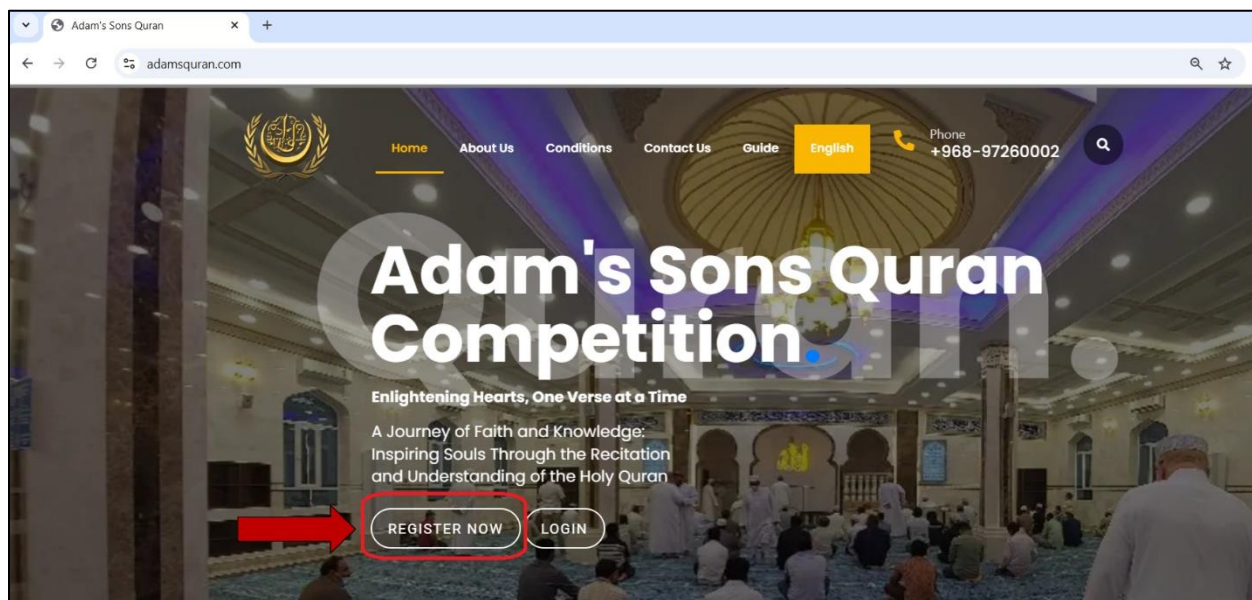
Adam's Sons Quran

adamsquran.com

Home About Us Conditions Contact Us Guide English

Phone
+968-97260002

Quran.

Adam's Sons Quran Competition.

Enlightening Hearts, One Verse at a Time

A Journey of Faith and Knowledge: Inspiring Souls Through the Recitation and Understanding of the Holy Quran

REGISTER NOW LOGIN